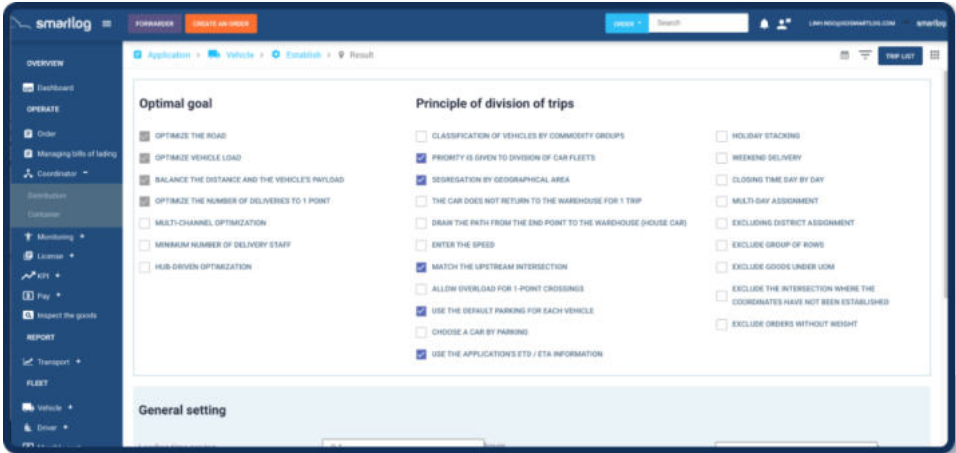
smartlog

FORWARDER CREATE AN ORDER

ORDER Search

LINH.NGO@SMARTLOG.COM smartlog

OVERVIEW

Dashboard

OPERATE

Order

Managing bills of lading

Coordinator

Distribution

Container

Monitoring

License

KPI

Pay

Inspect the goods

REPORT

Transport

FLEET

Vehicle

Driver

Application > Vehicle > Establish > Result

TRIP LIST

Optimal goal

OPTIMIZE THE ROAD

OPTIMIZE VEHICLE LOAD

BALANCE THE DISTANCE AND THE VEHICLE'S PAYLOAD

OPTIMIZE THE NUMBER OF DELIVERIES TO 1 POINT

MULTI-CHANNEL OPTIMIZATION

MINIMUM NUMBER OF DELIVERY STAFF

HUB-DRIVEN OPTIMIZATION

Principle of division of trips

CLASSIFICATION OF VEHICLES BY COMMODITY GROUPS

PRIORITY IS GIVEN TO DIVISION OF CAR FLEETS

SEGREGATION BY GEOGRAPHICAL AREA

THE CAR DOES NOT RETURN TO THE WAREHOUSE FOR 1 TRIP

DRAW THE PATH FROM THE END POINT TO THE WAREHOUSE (HOUSE CAR)

ENTER THE SPEED

MATCH THE UPSTREAM INTERSECTION

ALLOW OVERLOAD FOR 1-POINT CROSSINGS

USE THE DEFAULT PARKING FOR EACH VEHICLE

CHOOSE A CAR BY PARKING

USE THE APPLICATION'S ETD / ETA INFORMATION

HOLIDAY STACKING

WEEKEND DELIVERY

CLOSING TIME DAY BY DAY

MULTI-DAY ASSIGNMENT

EXCLUDING DISTRICT ASSIGNMENT

EXCLUDE GROUP OF ROWS

EXCLUDE GOODS UNDER UOM

EXCLUDE THE INTERSECTION WHERE THE COORDINATES HAVE NOT BEEN ESTABLISHED

EXCLUDE ORDERS WITHOUT WEIGHT

General setting